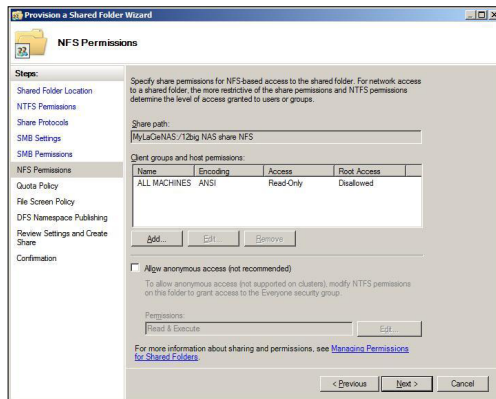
Provision a Shared Folder Wizard

NFS Permissions

Steps:
Shared Folder Location
NTFS Permissions
Share Protocols
SMB Settings
SMB Permissions
NFS Permissions
Quota Policy
File Screen Policy
DFS Namespace Publishing
Review Settings and Create Share
Confirmation

Specify share permissions for NFS-based access to the shared folder. For network access to a shared folder, the more restrictive of the share permissions and NTFS permissions determine the level of access granted to users or groups.

Share path:
MyLaCieNAS:/12big NAS share NFS

Client groups and host permissions:

| Name | Encoding | Access | Root Access |
|---|---|---|---|
| ALL MACHINES | ANSI | Read-Only | Disallowed |

Add... Edit... Remove

Allow anonymous access (not recommended)

To allow anonymous access (not supported on clusters), modify NTFS permissions on this folder to grant access to the Everyone security group.

Permissions:
Read & Execute

Edit...

For more information about sharing and permissions, see Managing Permissions for Shared Folders.

< Previous Next > Cancel